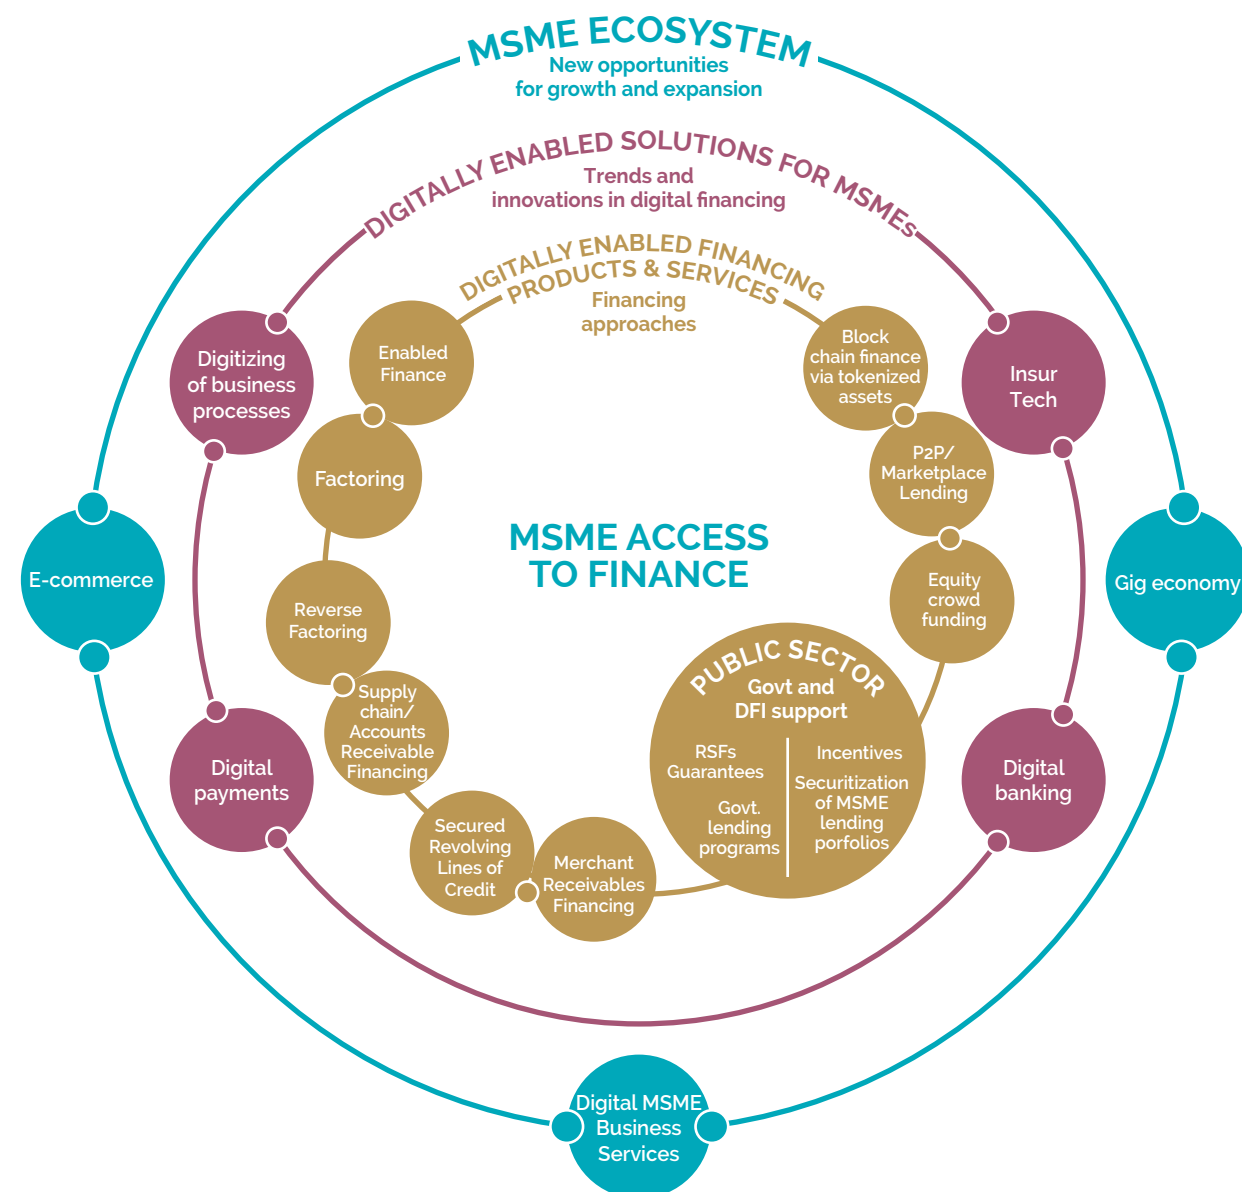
MSME ECOSYSTEM
New opportunities for growth and expansion

DIGITALLY ENABLED SOLUTIONS FOR MSMEs
Trends and innovations in digital financing

DIGITALLY ENABLED FINANCING PRODUCTS & SERVICES
Financing approaches

Digitizing of business processes

Insur Tech

Enabled Finance

Block chain finance via tokenized assets

Factoring

P2P/ Marketplace Lending

MSME ACCESS TO FINANCE

E-commerce

Gig economy

Reverse Factoring

Equity crowd funding

Supply chain/ Accounts Receivable Financing

PUBLIC SECTOR
Govt and DFI support
RSFs Guarantees
Govt. lending programs
Incentives
Securitization of MSME lending porfolios

Digital payments

Digital banking

Secured Revolving Lines of Credit

Merchant Receivables Financing

Digital MSME Business Services